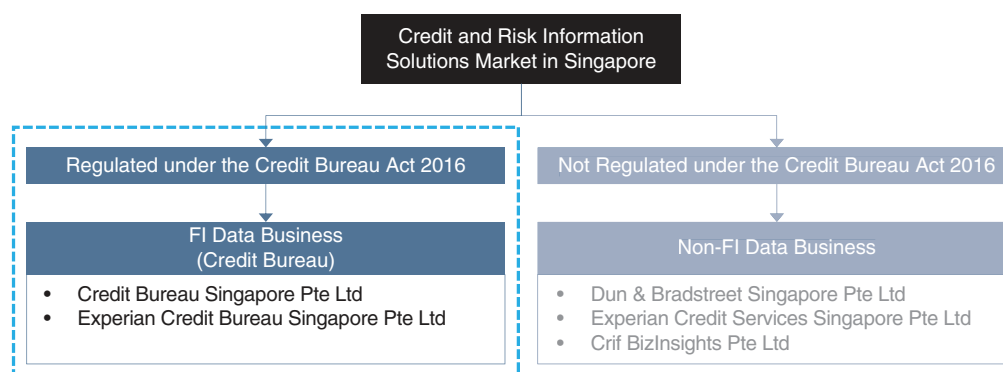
Credit and Risk Information Solutions Market in Singapore

Regulated under the Credit Bureau Act 2016

FI Data Business
(Credit Bureau)

- Credit Bureau Singapore Pte Ltd
- Experian Credit Bureau Singapore Pte Ltd

Not Regulated under the Credit Bureau Act 2016

Non-FI Data Business

- Dun & Bradstreet Singapore Pte Ltd
- Experian Credit Services Singapore Pte Ltd
- Crif BizInsights Pte Ltd